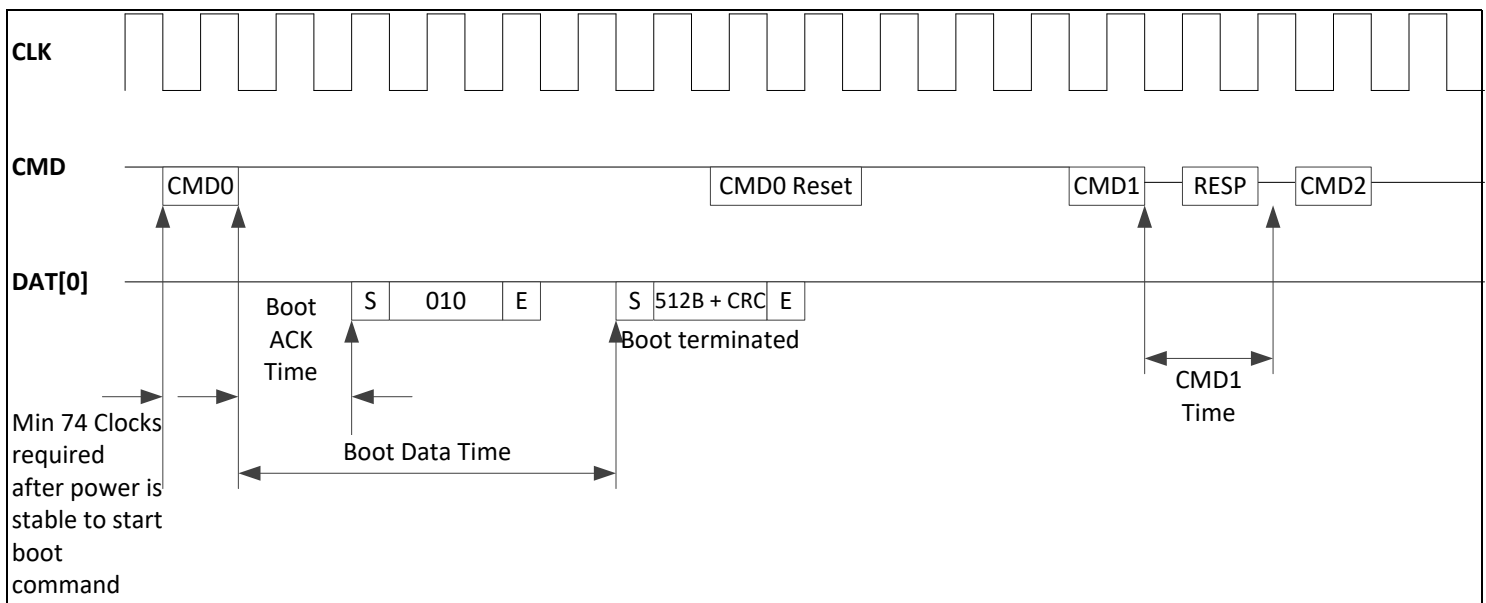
CLK

CMD

CMD0

CMD0 Reset

CMD1

RESP

CMD2

DAT[0]

Boot ACK Time

S

010

E

S

512B + CRC

E

Boot terminated

CMD1 Time

Min 74 Clocks required after power is stable to start boot command

Boot Data Time